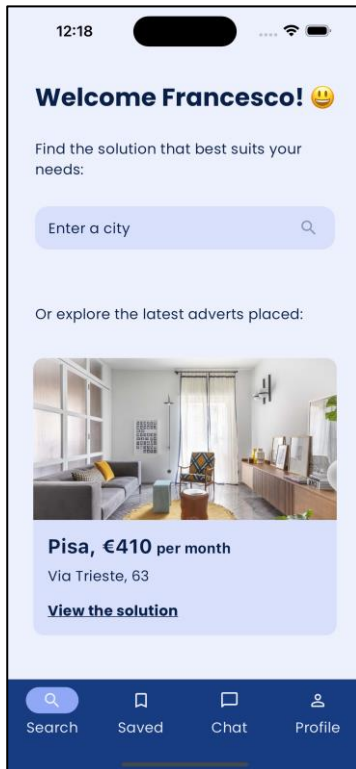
12:18

Welcome Francesco! 😃

Find the solution that best suits your needs:

Enter a city

Or explore the latest adverts placed:

Pisa, €410 per month
Via Trieste, 63
View the solution

Search
Saved
Chat
Profile